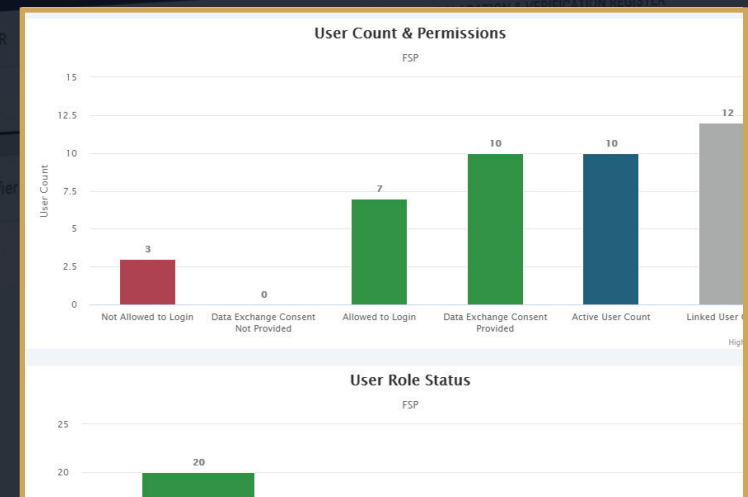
User Count & Permissions

FSP

User Count

15
12.5
10
7.5
5
2.5
0

3
0
7
10
10
12

Not Allowed to Login
Data Exchange Consent Not Provided
Allowed to Login
Data Exchange Consent Provided
Active User Count
Linked User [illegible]

High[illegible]

User Role Status

FSP

25
20

20